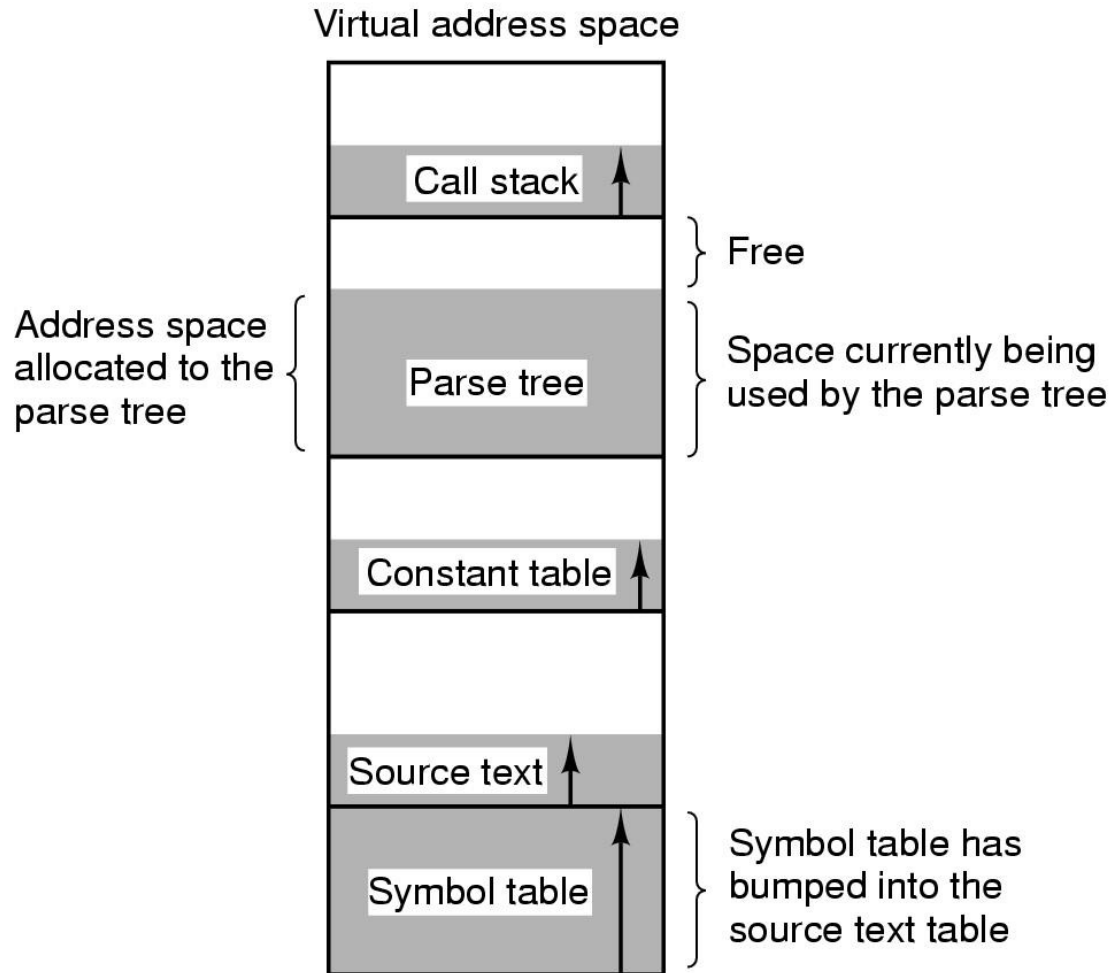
Virtual address space

Call stack

Free

Address space allocated to the parse tree

Parse tree

Space currently being used by the parse tree

Constant table

Source text

Symbol table

Symbol table has bumped into the source text table